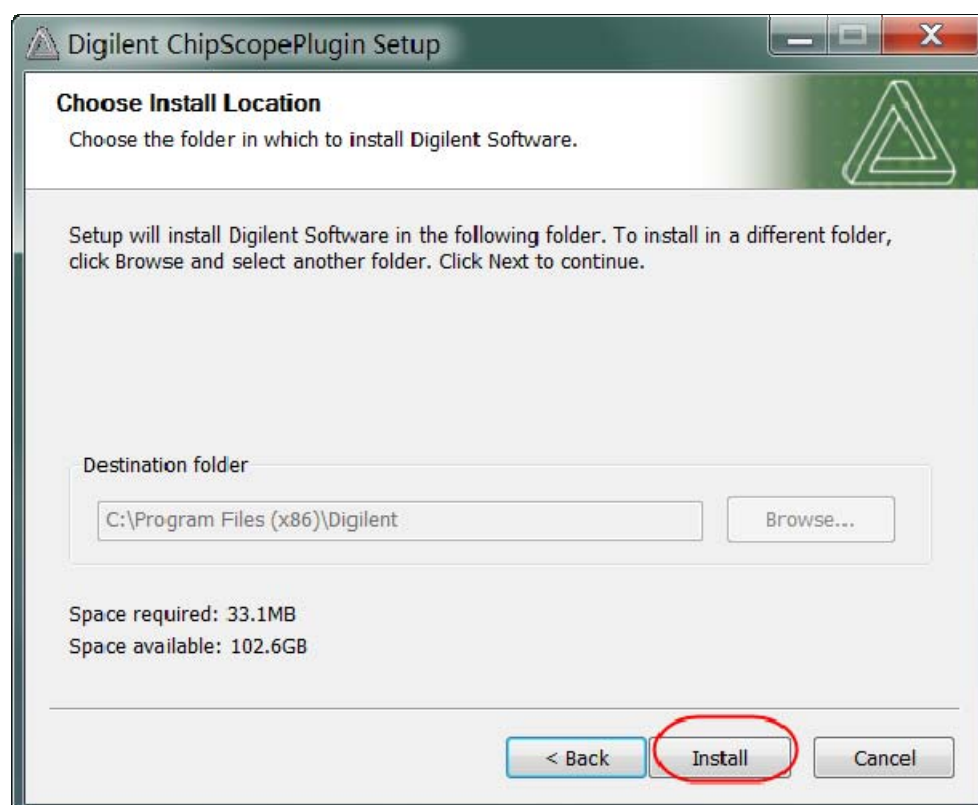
Digilent ChipScopePlugin Setup

Choose Install Location

Choose the folder in which to install Digilent Software.

Setup will install Digilent Software in the following folder. To install in a different folder, click Browse and select another folder. Click Next to continue.

Destination folder

C:\Program Files (x86)\Digilent

Browse...

Space required: 33.1MB

Space available: 102.6GB

< Back

Install

Cancel